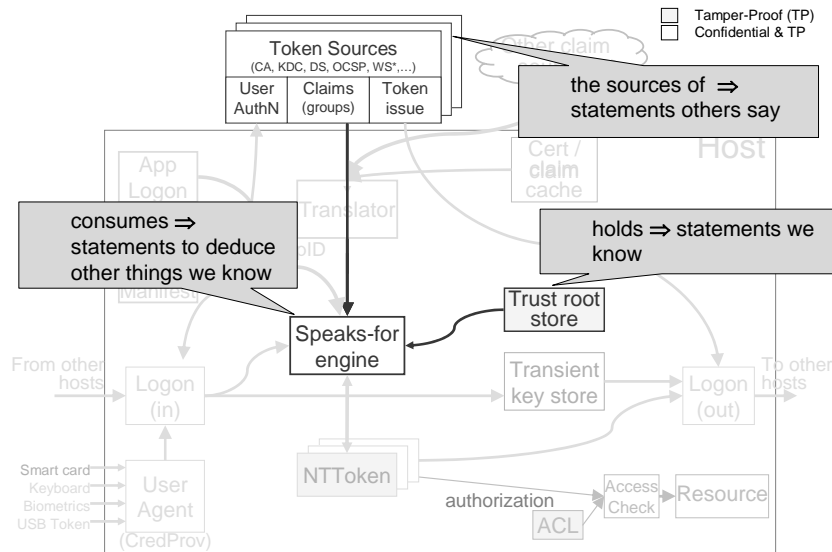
Tamper-Proof (TP)
Confidential & TP

Token Sources
(CA, KDC, DS, OCSP, WS*,…)

| User AuthN | Claims (groups) | Token issue |
|---|---|---|

Other claim

the sources of ⇒ statements others say

Host

App Logon

Translator

Cert / claim cache

consumes ⇒ statements to deduce other things we know

holds ⇒ statements we know

pID

Manifest

Trust root store

Speaks-for engine

From other hosts

Logon (in)

Transient key store

Logon (out)

To other hosts

NTToken

Smart card
Keyboard
Biometrics
USB Token

User Agent (CredProv)

authorization

Access Check

Resource

ACL